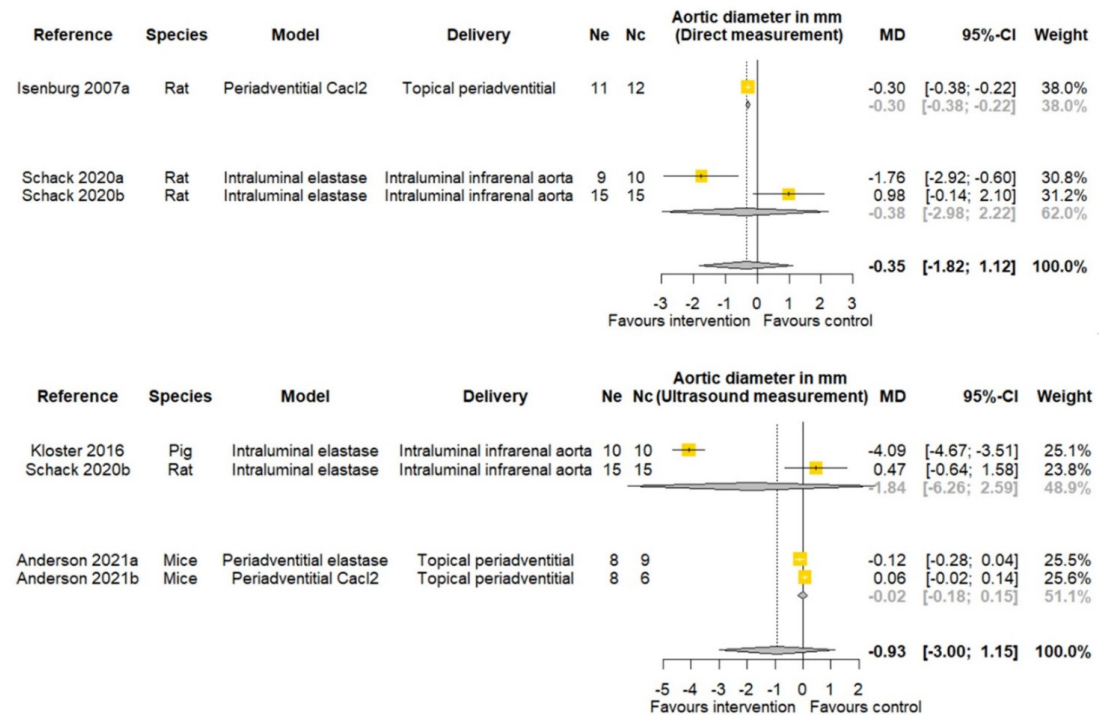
| Reference | Species | Model | Delivery | Ne | Nc | Aortic diameter in mm (Direct measurement) | MD | 95%-CI | Weight |
|---|---|---|---|---|---|---|---|---|---|
| Isenburg 2007a | Rat | Periadventitial Cacl2 | Topical periadventitial | 11 | 12 | | -0.30 | [-0.38; -0.22] | 38.0% |
| | | | | | | | -0.30 | [-0.38; -0.22] | 38.0% |
| Schack 2020a | Rat | Intraluminal elastase | Intraluminal infrarenal aorta | 9 | 10 | | -1.76 | [-2.92; -0.60] | 30.8% |
| Schack 2020b | Rat | Intraluminal elastase | Intraluminal infrarenal aorta | 15 | 15 | | 0.98 | [-0.14; 2.10] | 31.2% |
| | | | | | | | -0.38 | [-2.98; 2.22] | 62.0% |
| | | | | | | | -0.35 | [-1.82; 1.12] | 100.0% |

-3 -2 -1 0 1 2 3
Favours intervention Favours control

| Reference | Species | Model | Delivery | Ne | Nc | Aortic diameter in mm (Ultrasound measurement) | MD | 95%-CI | Weight |
|---|---|---|---|---|---|---|---|---|---|
| Kloster 2016 | Pig | Intraluminal elastase | Intraluminal infrarenal aorta | 10 | 10 | | -4.09 | [-4.67; -3.51] | 25.1% |
| Schack 2020b | Rat | Intraluminal elastase | Intraluminal infrarenal aorta | 15 | 15 | | 0.47 | [-0.64; 1.58] | 23.8% |
| | | | | | | | -1.84 | [-6.26; 2.59] | 48.9% |
| Anderson 2021a | Mice | Periadventitial elastase | Topical periadventitial | 8 | 9 | | -0.12 | [-0.28; 0.04] | 25.5% |
| Anderson 2021b | Mice | Periadventitial Cacl2 | Topical periadventitial | 8 | 6 | | 0.06 | [-0.02; 0.14] | 25.6% |
| | | | | | | | -0.02 | [-0.18; 0.15] | 51.1% |
| | | | | | | | -0.93 | [-3.00; 1.15] | 100.0% |

-5 -4 -3 -2 -1 0 1 2
Favours intervention Favours control